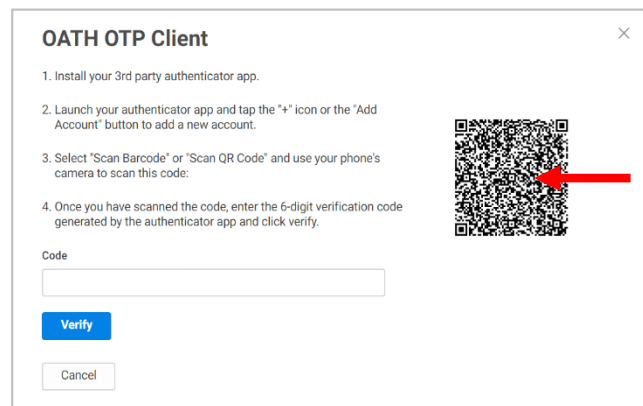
OATH OTP Client

×

1. Install your 3rd party authenticator app.

2. Launch your authenticator app and tap the "+" icon or the "Add Account" button to add a new account.

3. Select "Scan Barcode" or "Scan QR Code" and use your phone's camera to scan this code:

4. Once you have scanned the code, enter the 6-digit verification code generated by the authenticator app and click verify.

Code

Verify

Cancel